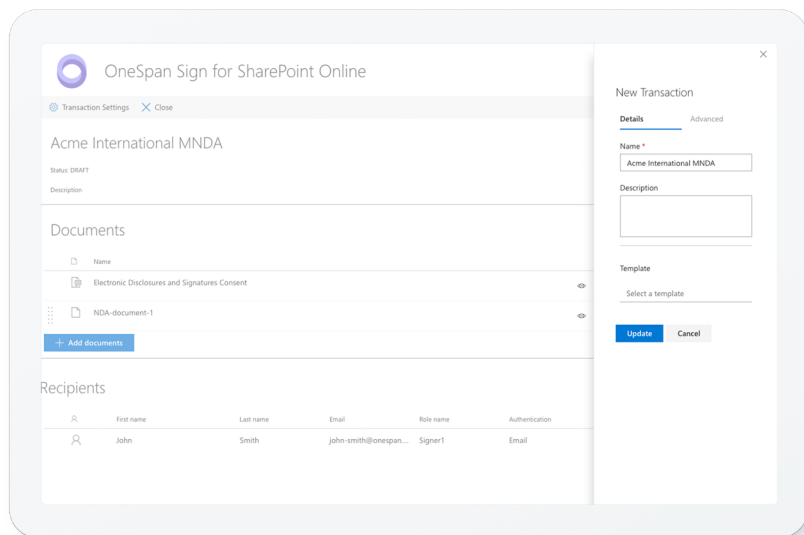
OneSpan Sign for SharePoint Online

Transaction Settings Close

Acme International MNDA

Status: DRAFT

Description

Documents

Name

Electronic Disclosures and Signatures Consent

NDA-document-1

+ Add documents

Recipients

| First name | Last name | Email | Role name | Authentication |
|---|---|---|---|---|
| John | Smith | john-smith@onespan... | Signer1 | Email |

×

New Transaction

Details Advanced

Name *

Acme International MNDA

Description

Template

Select a template

Update Cancel